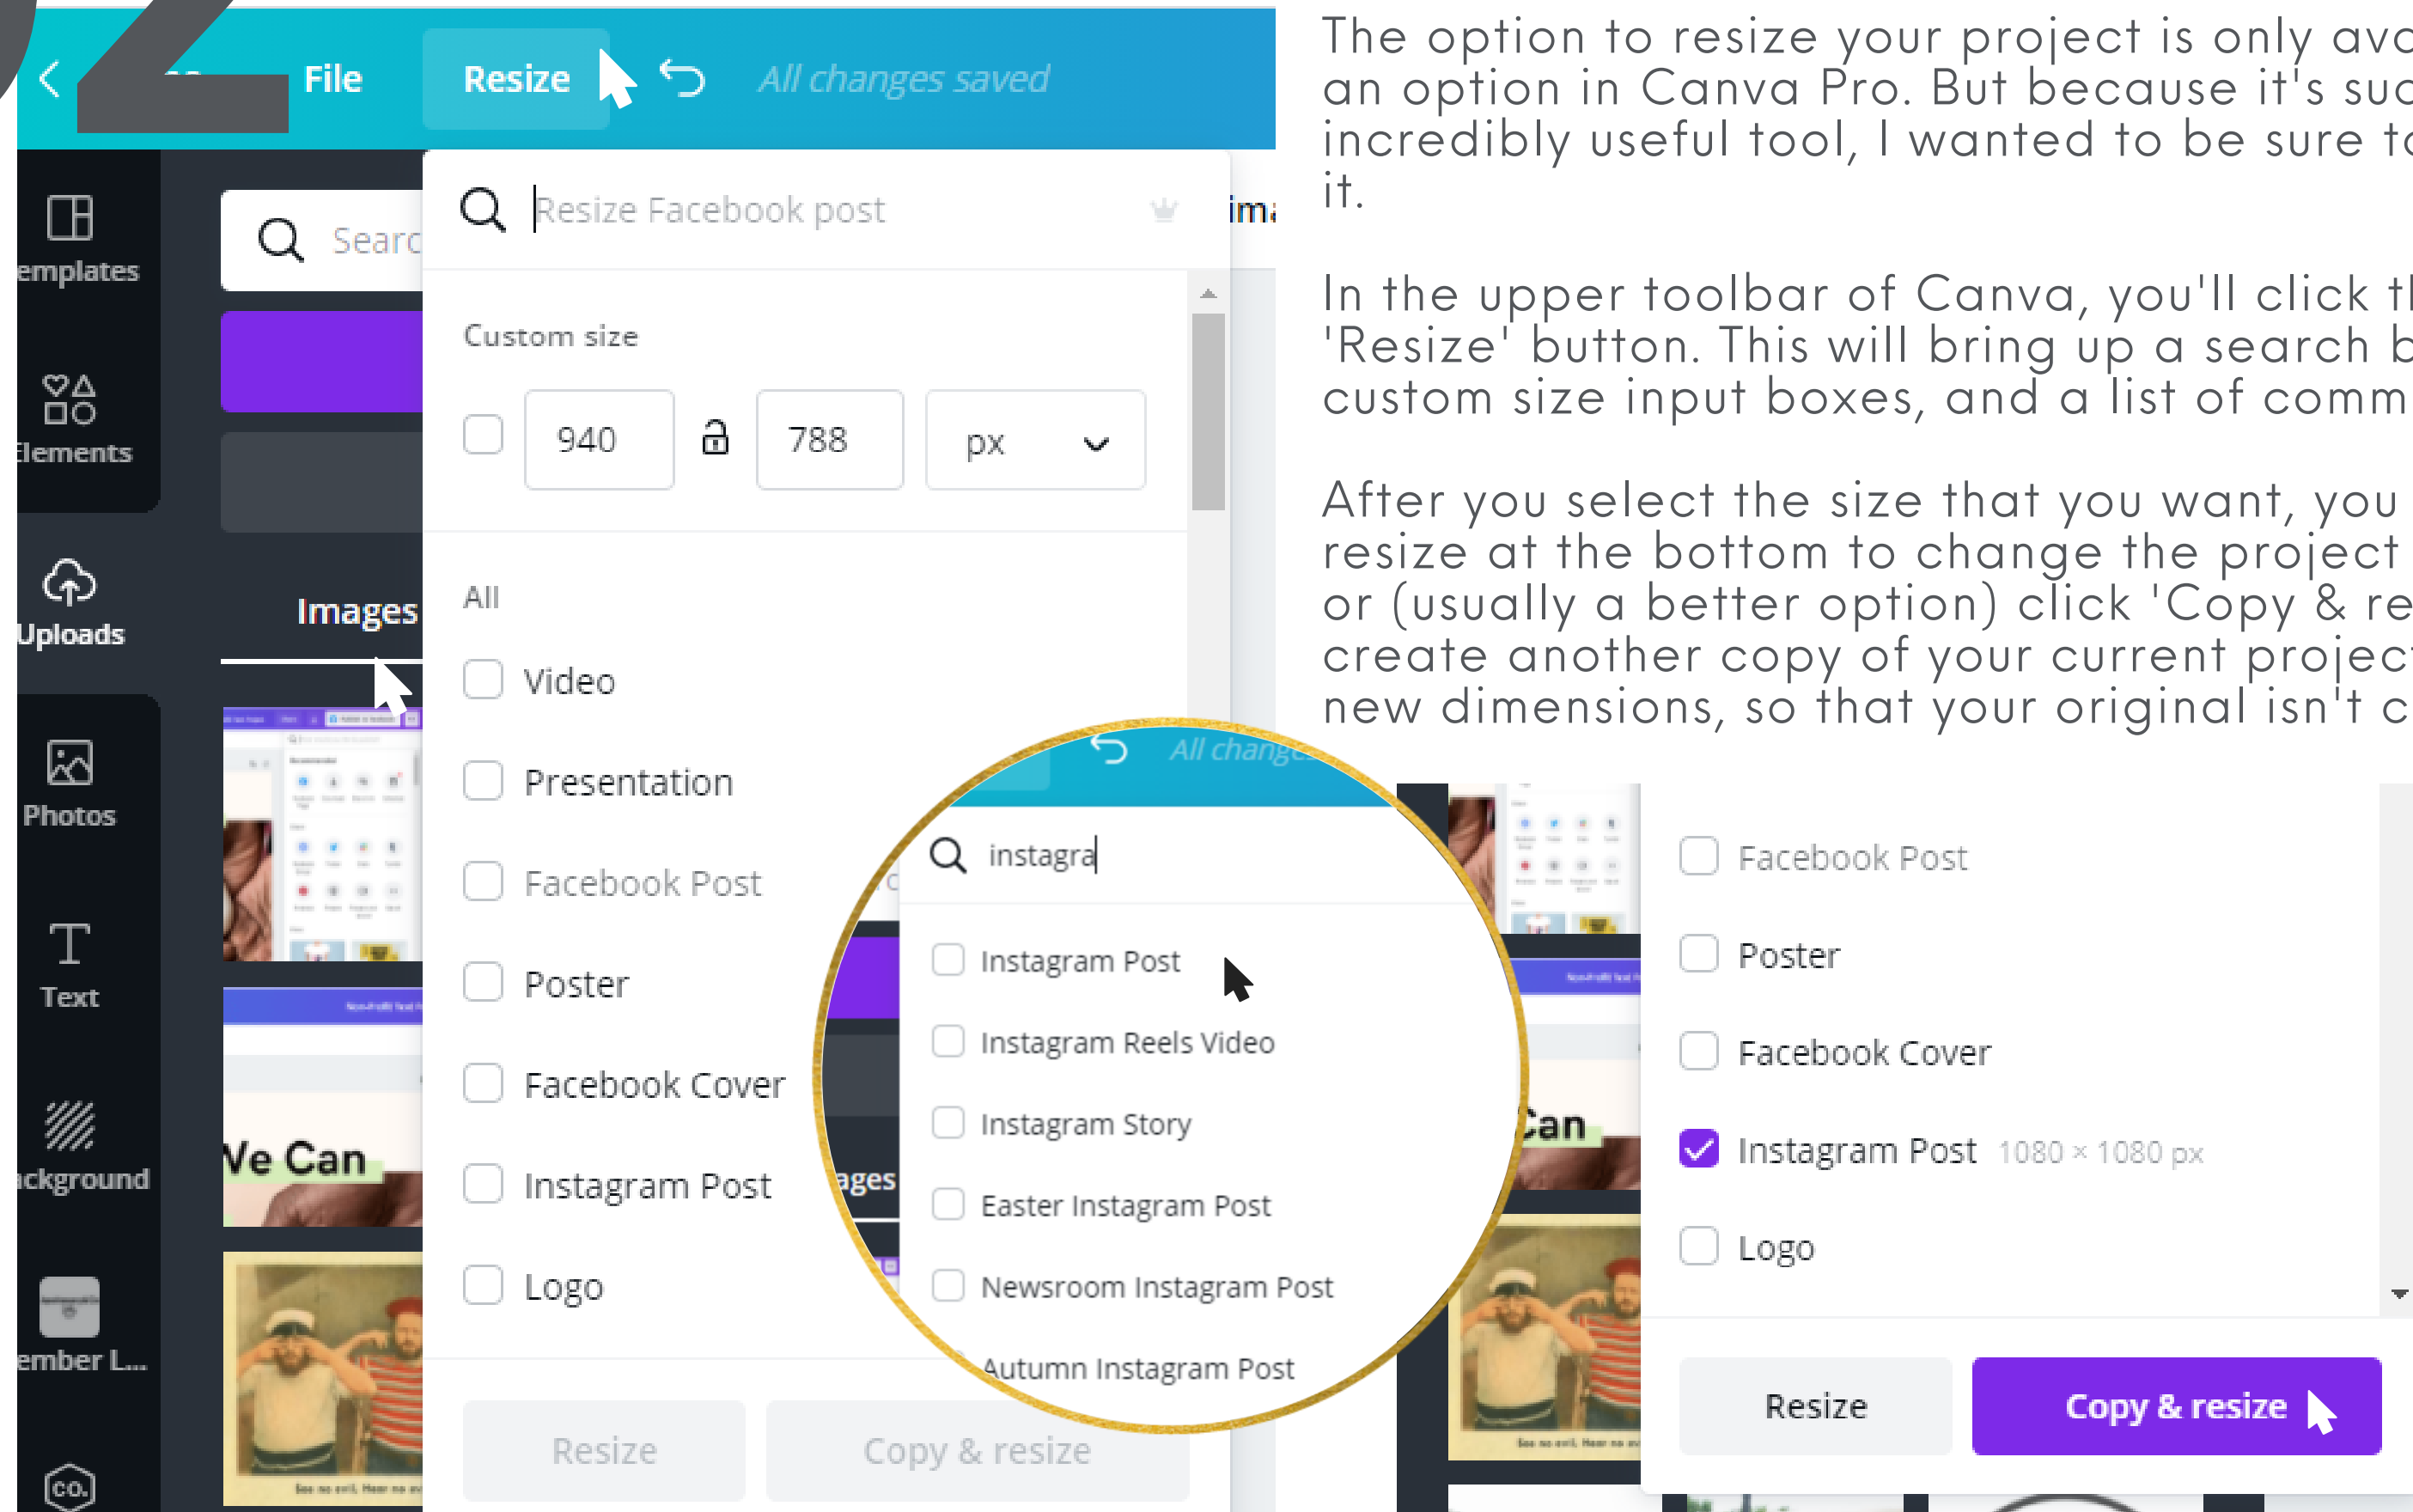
File Resize All changes saved

emplates

Elements

Uploads

Photos

Text

ckground

ember L...

Searc

Images

Ve Can

Resize Facebook post

Custom size

940 788 px

All

Video

Presentation

Facebook Post

Poster

Facebook Cover

Instagram Post

Logo

Resize Copy & resize

All change

instagra

Instagram Post

Instagram Reels Video

Instagram Story

Easter Instagram Post

Newsroom Instagram Post

Autumn Instagram Post

ages

The option to resize your project is only ava an option in Canva Pro. But because it's suc incredibly useful tool, I wanted to be sure to it.

In the upper toolbar of Canva, you'll click t 'Resize' button. This will bring up a search b custom size input boxes, and a list of comm

After you select the size that you want, you resize at the bottom to change the project or (usually a better option) click 'Copy & re create another copy of your current projec new dimensions, so that your original isn't c

Can

Facebook Post

Poster

Facebook Cover

Instagram Post 1080 × 1080 px

Logo

Resize Copy & resize